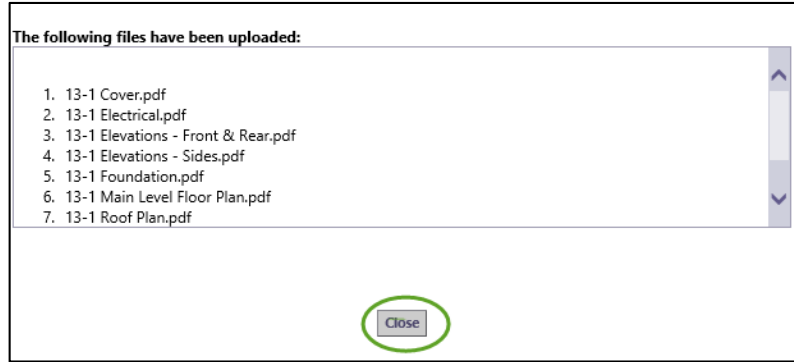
The following files have been uploaded:

1. 13-1 Cover.pdf
2. 13-1 Electrical.pdf
3. 13-1 Elevations - Front & Rear.pdf
4. 13-1 Elevations - Sides.pdf
5. 13-1 Foundation.pdf
6. 13-1 Main Level Floor Plan.pdf
7. 13-1 Roof Plan.pdf

Close